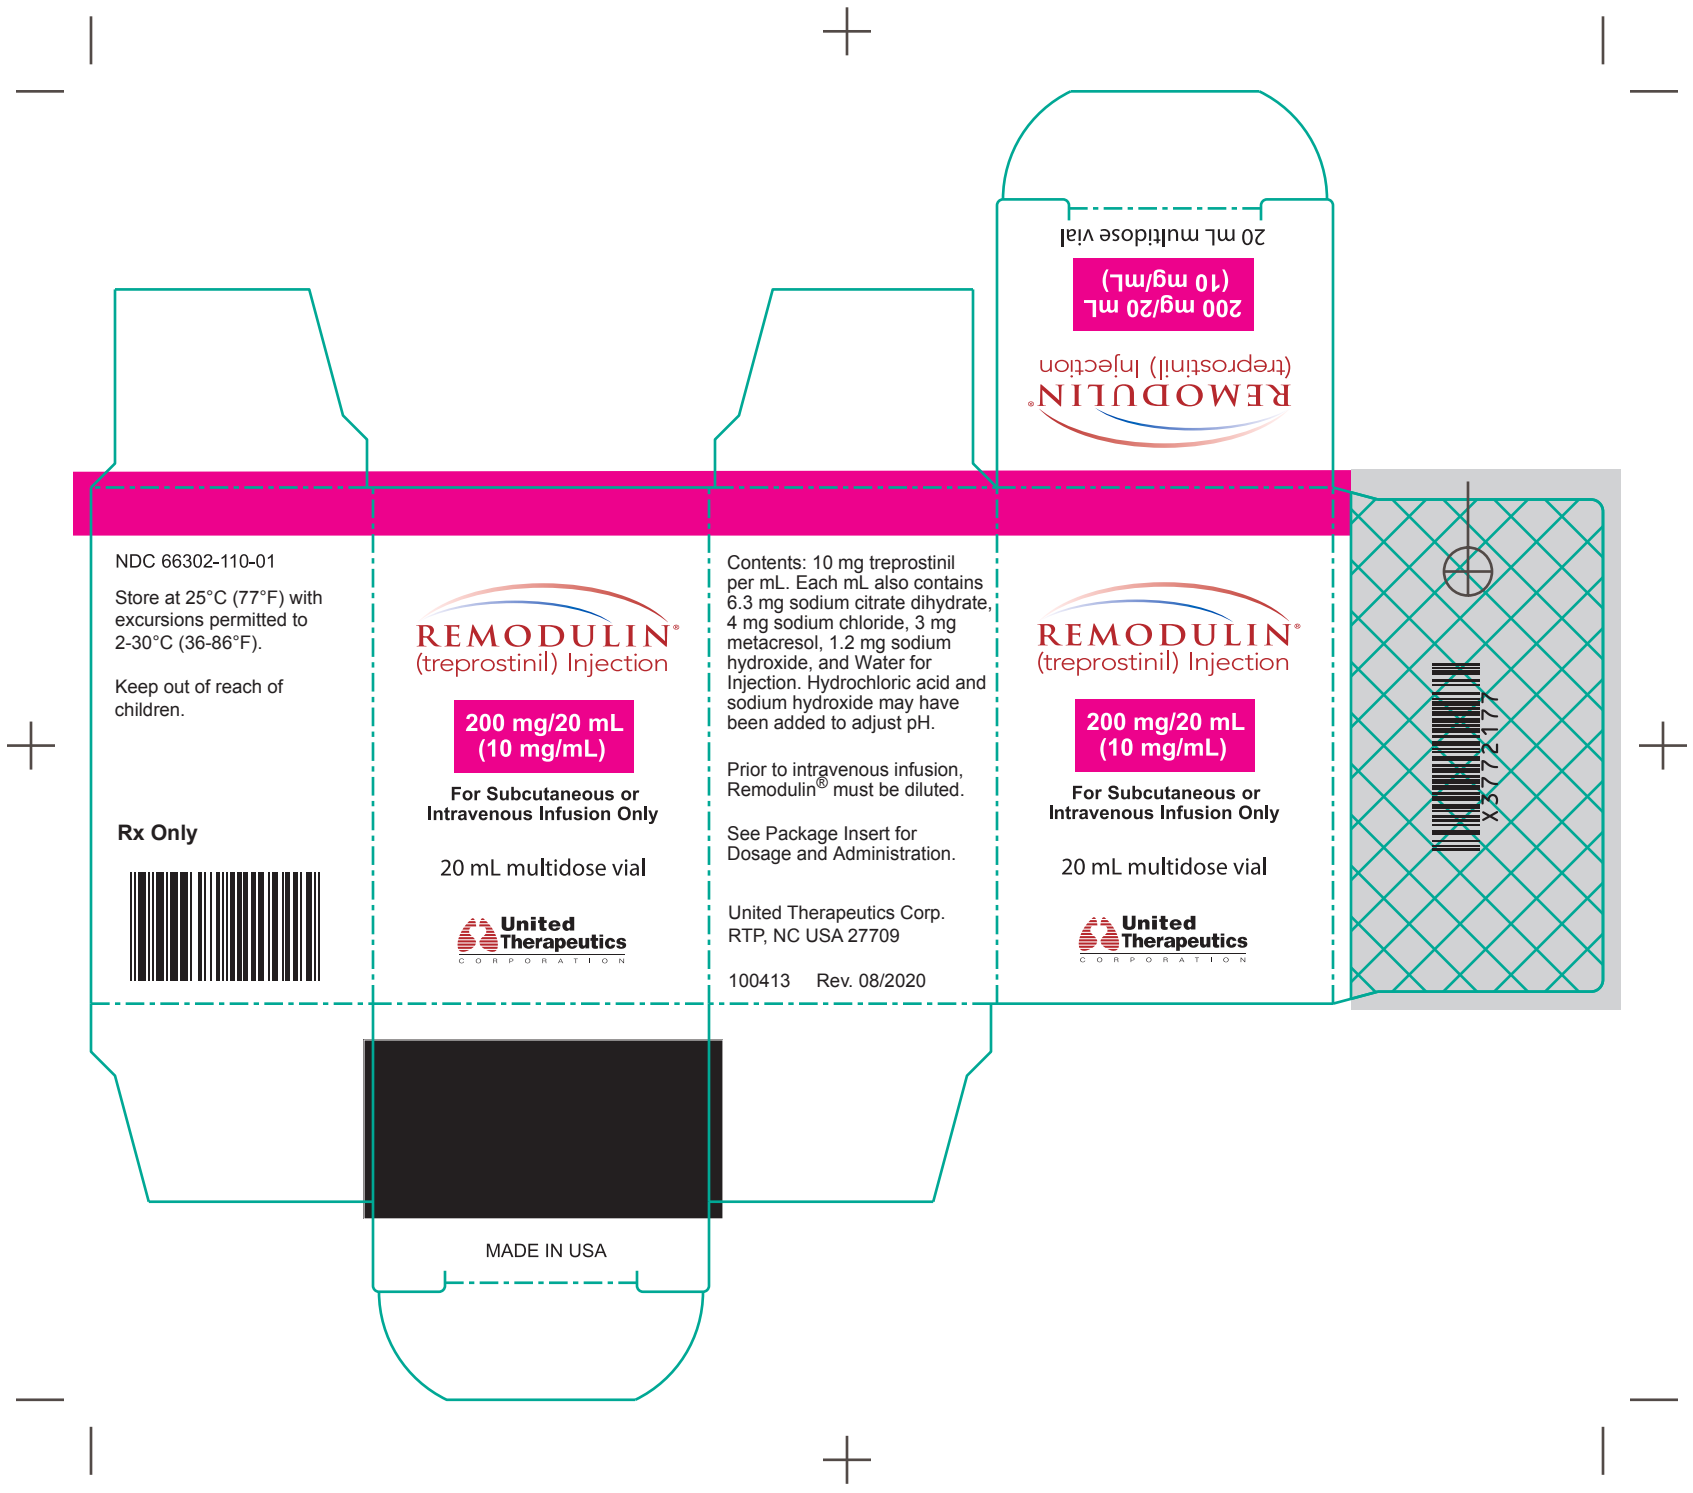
20 mL multidose vial

200 mg/20 mL
(10 mg/mL)

REMODULIN®
(treprostinil) Injection

NDC 66302-110-01

Store at 25°C (77°F) with excursions permitted to 2-30°C (36-86°F).

Keep out of reach of children.

Rx Only

REMODULIN®
(treprostinil) Injection

200 mg/20 mL
(10 mg/mL)

For Subcutaneous or Intravenous Infusion Only

20 mL multidose vial

United Therapeutics
CORPORATION

Contents: 10 mg treprostinil per mL. Each mL also contains 6.3 mg sodium citrate dihydrate, 4 mg sodium chloride, 3 mg metacresol, 1.2 mg sodium hydroxide, and Water for Injection. Hydrochloric acid and sodium hydroxide may have been added to adjust pH.

Prior to intravenous infusion, Remodulin® must be diluted.

See Package Insert for Dosage and Administration.

United Therapeutics Corp.
RTP, NC USA 27709

100413 Rev. 08/2020

REMODULIN®
(treprostinil) Injection

200 mg/20 mL
(10 mg/mL)

For Subcutaneous or Intravenous Infusion Only

20 mL multidose vial

United Therapeutics
CORPORATION

X372177

MADE IN USA